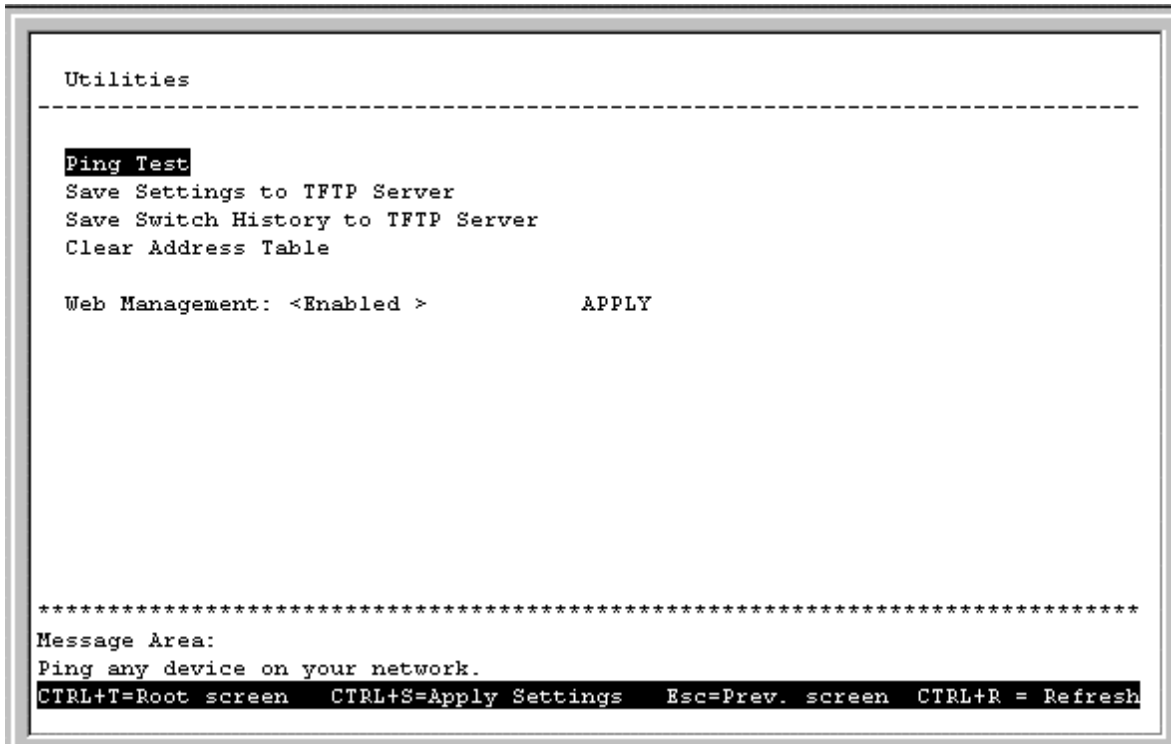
Utilities
--------------------------------------------------------------------------------

Ping Test
Save Settings to TFTP Server
Save Switch History to TFTP Server
Clear Address Table

Web Management: <Enabled > APPLY

********************************************************************************
Message Area:
Ping any device on your network.
CTRL+T=Root screen CTRL+S=Apply Settings Esc=Prev. screen CTRL+R = Refresh